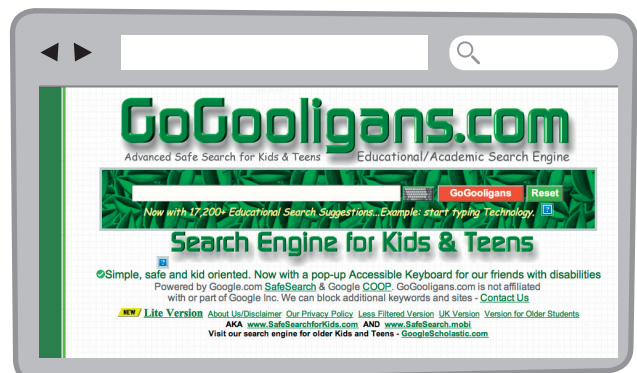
GoGooligans.com
Advanced Safe Search for Kids & Teens Educational/Academic Search Engine

GoGooligans Reset

Now with 17,200+ Educational Search Suggestions...Example: start typing Technology.

Search Engine for Kids & Teens

Simple, safe and kid oriented. Now with a pop-up Accessible Keyboard for our friends with disabilities
Powered by Google.com SafeSearch & Google COOP. GoGooligans.com is not affiliated with or part of Google Inc. We can block additional keywords and sites - Contact Us

NEW Lite Version About Us/Disclaimer Our Privacy Policy Less Filtered Version UK Version Version for Older Students
AKA www.SafeSearchforKids.com AND www.SafeSearch.mobi
Visit our search engine for older Kids and Teens - GoogleScholastic.com